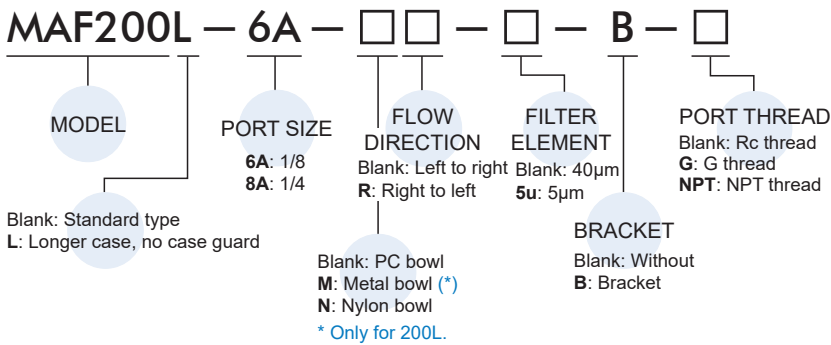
MAF200L — 6A — □□ — □ — B — □

MODEL

Blank: Standard type
**L**: Longer case, no case guard

PORT SIZE
**6A**: 1/8
**8A**: 1/4

FLOW DIRECTION
Blank: Left to right
**R**: Right to left

Blank: PC bowl
**M**: Metal bowl (*)
**N**: Nylon bowl
* Only for 200L.

FILTER ELEMENT
Blank: 40μm
**5u**: 5μm

BRACKET
Blank: Without
**B**: Bracket

PORT THREAD
Blank: Rc thread
**G**: G thread
**NPT**: NPT thread